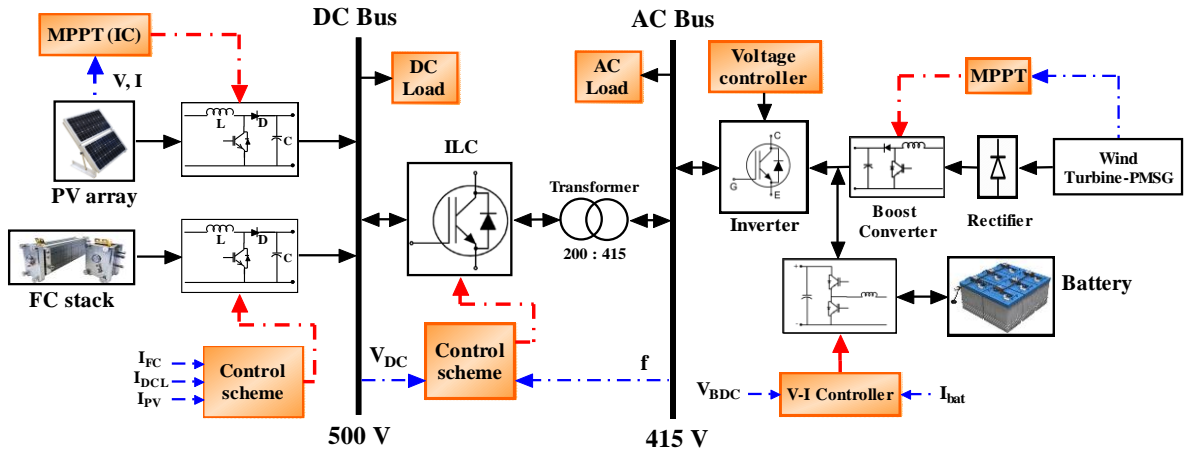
MPPT (IC)

V, I

PV array

L D C

DC Bus

DC Load

ILC

Transformer

200 : 415

AC Bus

AC Load

Voltage controller

MPPT

C G E

Inverter

Boost Converter

Rectifier

Wind Turbine-PMSG

FC stack

L D C

$I_{FC}$
$I_{DCL}$
$I_{PV}$

Control scheme

$V_{DC}$

Control scheme

f

Battery

$V_{BDC}$

V-I Controller

$I_{bat}$

500 V

415 V